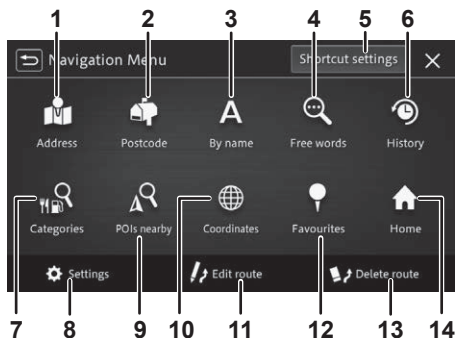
1 2 3 4 5 6

Navigation Menu

Shortcut settings

Address

Postcode

A

By name

Free words

History

Categories

POIs nearby

Coordinates

Favourites

Home

Settings

Edit route

Delete route

7 8 9 10 11 12 13 14